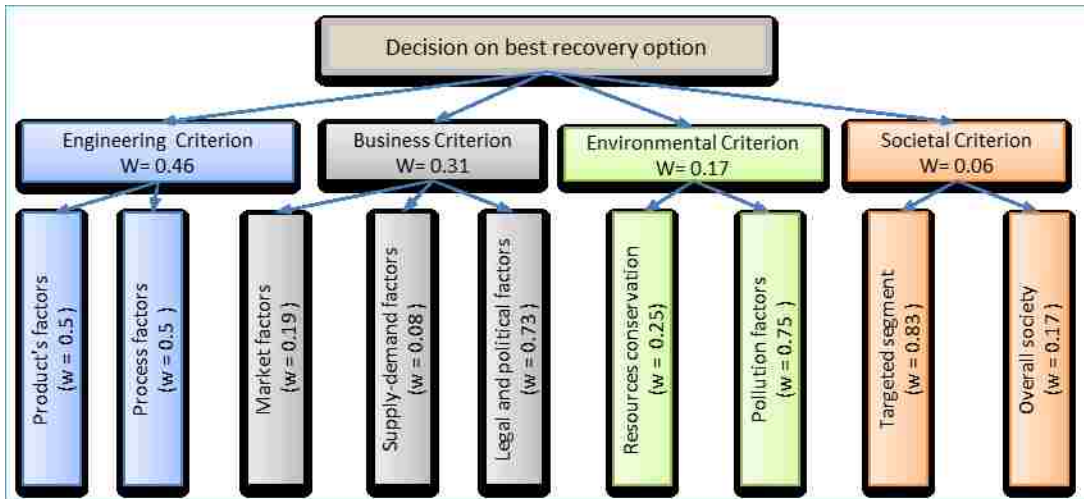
Decision on best recovery option

Engineering Criterion
W= 0.46

Business Criterion
W= 0.31

Environmental Criterion
W= 0.17

Societal Criterion
W= 0.06

Product's factors
(w = 0.5)

Process factors
(w = 0.5)

Market factors
(w = 0.19)

Supply-demand factors
(w = 0.08)

Legal and political factors
(w = 0.73)

Resources conservation
(w = 0.25)

Pollution factors
(w = 0.75)

Targeted segment
(w = 0.83)

Overall society
(w = 0.17)